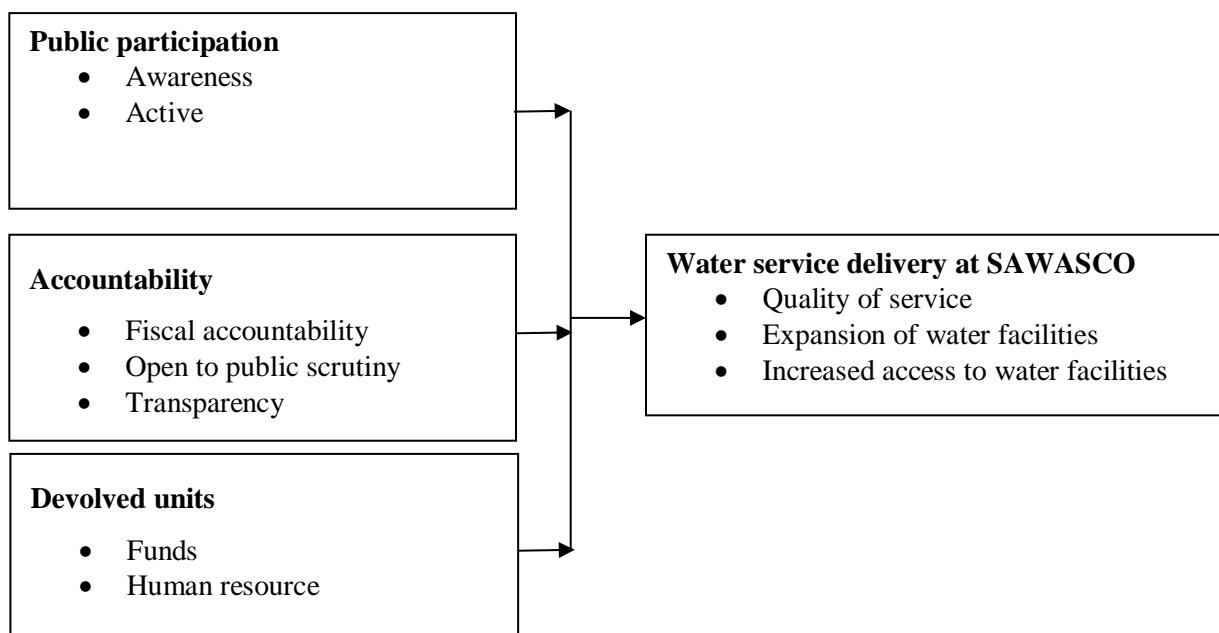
**Public participation**
- Awareness
- Active

**Accountability**
- Fiscal accountability
- Open to public scrutiny
- Transparency

**Devolved units**
- Funds
- Human resource

**Water service delivery at SAWASCO**
- Quality of service
- Expansion of water facilities
- Increased access to water facilities